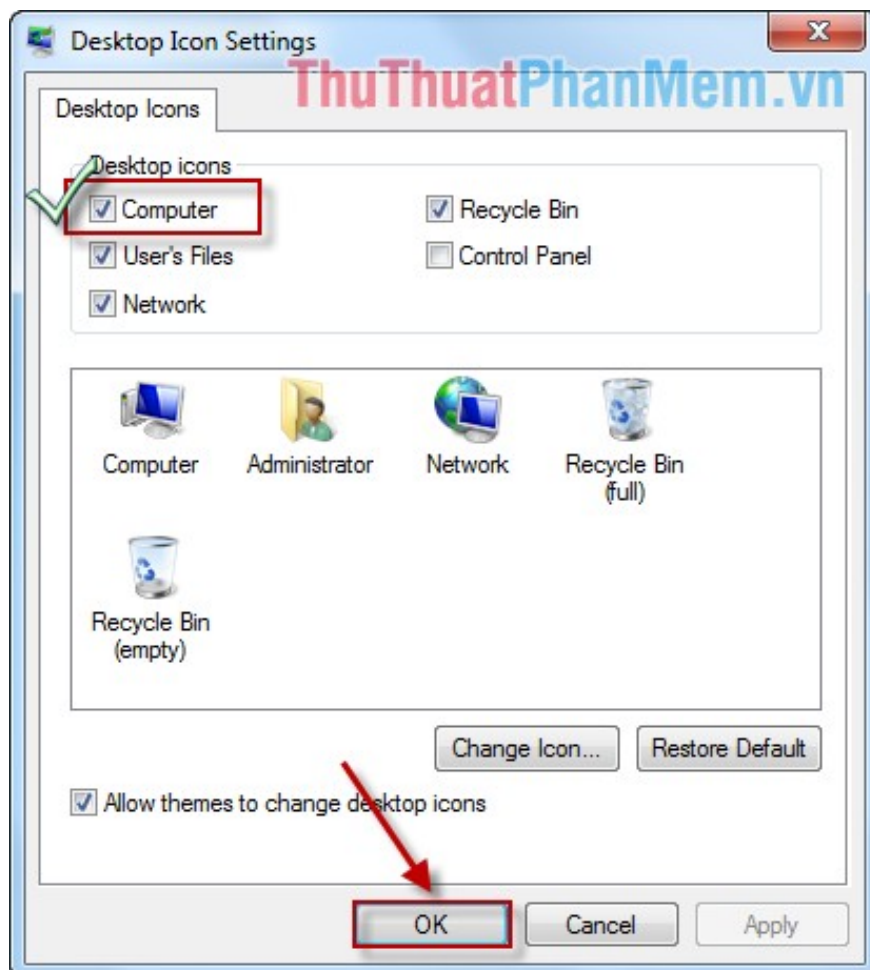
Desktop Icon Settings

ThuThuatPhanMem.vn

Desktop Icons

Desktop icons

Computer

Recycle Bin

User's Files

Control Panel

Network

Computer

Administrator

Network

Recycle Bin (full)

Recycle Bin (empty)

Change Icon...

Restore Default

Allow themes to change desktop icons

OK

Cancel

Apply